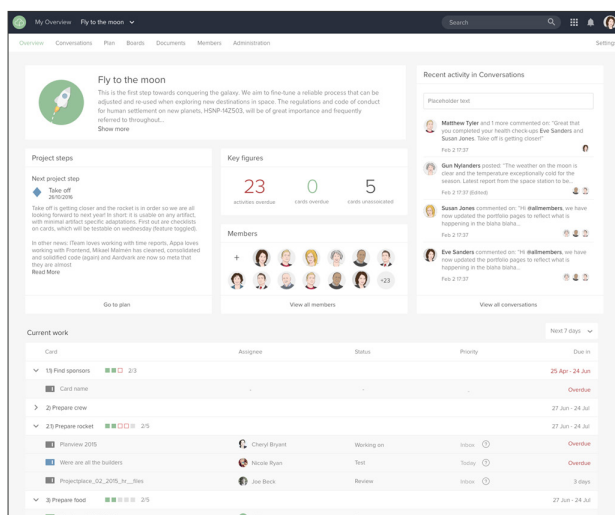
My Overview Fly to the moon

Search

Overview Conversations Plan Boards Documents Members Administration Settings

Fly to the moon

This is the first step towards conquering the galaxy. We aim to fine-tune a reliable process that can be adjusted and re-used when exploring new destinations in space. The regulations and code of conduct for human settlement on new planets, HSNP-142503, will be strictly applied and frequently referred to throughout...

Show more

Recent activity in Conversations

Placeholder text

Matthew Tyler posted: "Great that you completed your health check-ups Eve Sanders and Susan Jones. Take off is getting closer!"
Feb 2 17:37

Gun Nylanders posted: "The weather on the moon is clear and the temperature exceptionally cold for the season. Latest report from the space station to be..."
Feb 2 17:37 (Edited)

Susan Jones commented on: "Hi @allmembers, we have now updated the portfolio pages to reflect what is happening in the blana blaha..."
Feb 2 17:37

Eve Sanders commented on: "Hi @allmembers, we have now updated the portfolio pages to reflect what is happening in the blana blaha..."
Feb 2 17:37

View all conversations

Project steps

Next project step

Take off
26/10/2016

Take off is getting closer and the rocket is in order so we are all looking forward to next year! In short: it is usable on any artifact, with minimal artifact specific adaptations. First out are checklists on cards, which will be testable on wednesday (feature toggled).

In other news: ITeam loves working with time reports, Appx loves working with Frontend, Mikael Malmén has cleaned, consolidated and solidified code (again) and Aardvark are now so meta that they are almost

Read More

Go to plan

Key figures

23
activities overdue

0
cards overdue

5
cards unassociated

Members

+

+23

View all members

Current work

Next 7 days

| Card | Assignee | Status | Priority | Due in |
|---|---|---|---|---|
| 1/) Find sponsors 2/3 | | | | 25 Apr - 24 Jun |
| Card name | - | - | - | Overdue |
| 2) Prepare crew | | | | 27 Jun - 24 Jul |
| 2/) Prepare rocket 2/5 | | | | 27 Jun - 24 Jul |
| Planview 2015 | Cheryl Bryant | Working on | Inbox | Overdue |
| Were are all the builders | Nicole Ryan | Test | Today | Overdue |
| Project/place_02_2015_hr__files | Joe Beck | Review | Inbox | 3 days |
| 3) Prepare food 2/5 | | | | 27 Jun - 24 Jul |